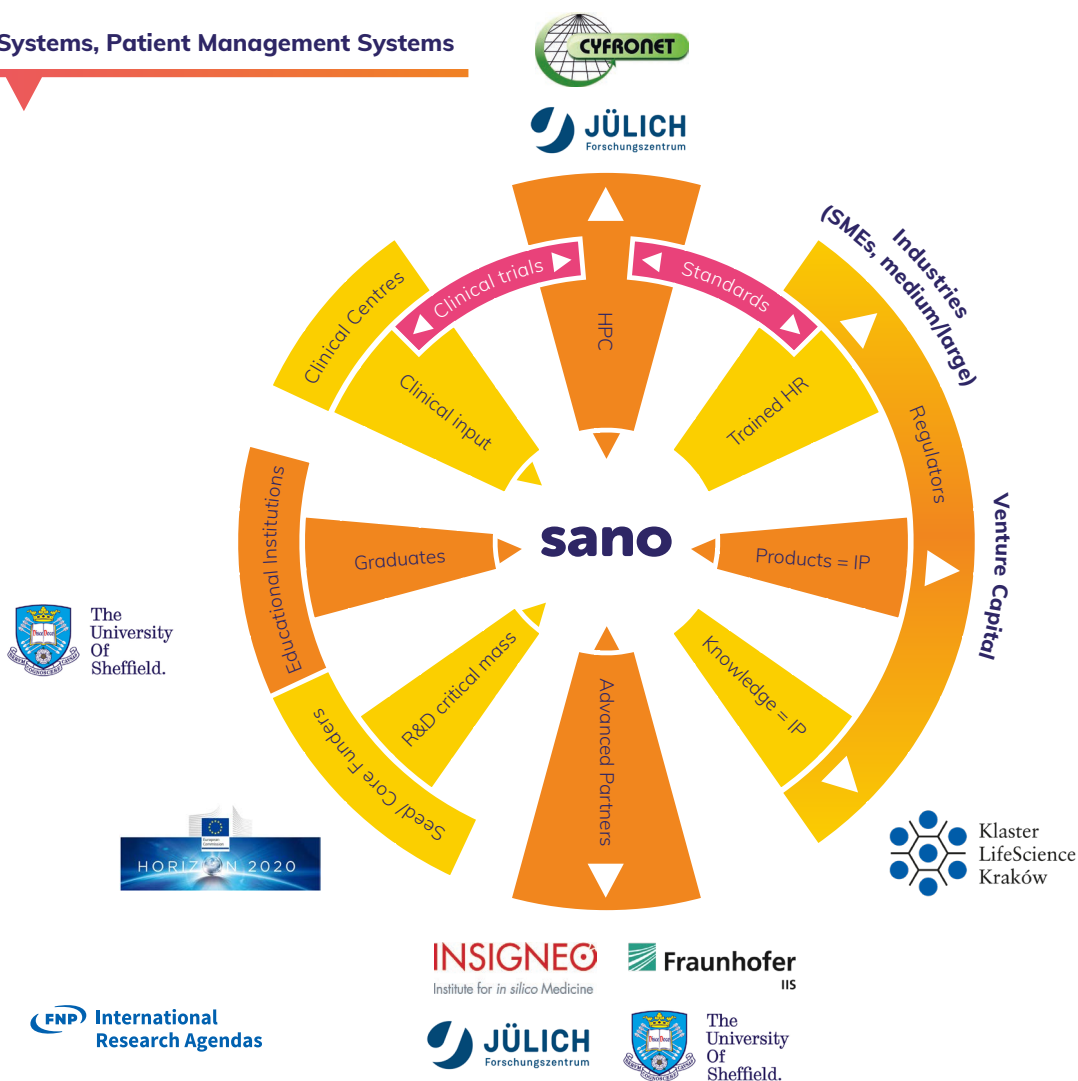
Systems, Patient Management Systems

CYFRONET

JÜLICH
Forschungszentrum

Industries
(SMEs, medium/large)

Clinical trials

Standards

Clinical Centres

HPC

Clinical input

Trained HR

Regulators

Venture Capital

Educational Institutions

Graduates

sano

Products = IP

The University Of Sheffield.

R&D critical mass

Advanced Partners

Knowledge = IP

Seed/ Core Funders

Klaster LifeScience Kraków

European Commission

HORIZON 2020

INSIGNEO
Institute for *in silico* Medicine

Fraunhofer
IIS

FNP International Research Agendas

JÜLICH
Forschungszentrum

The University Of Sheffield.